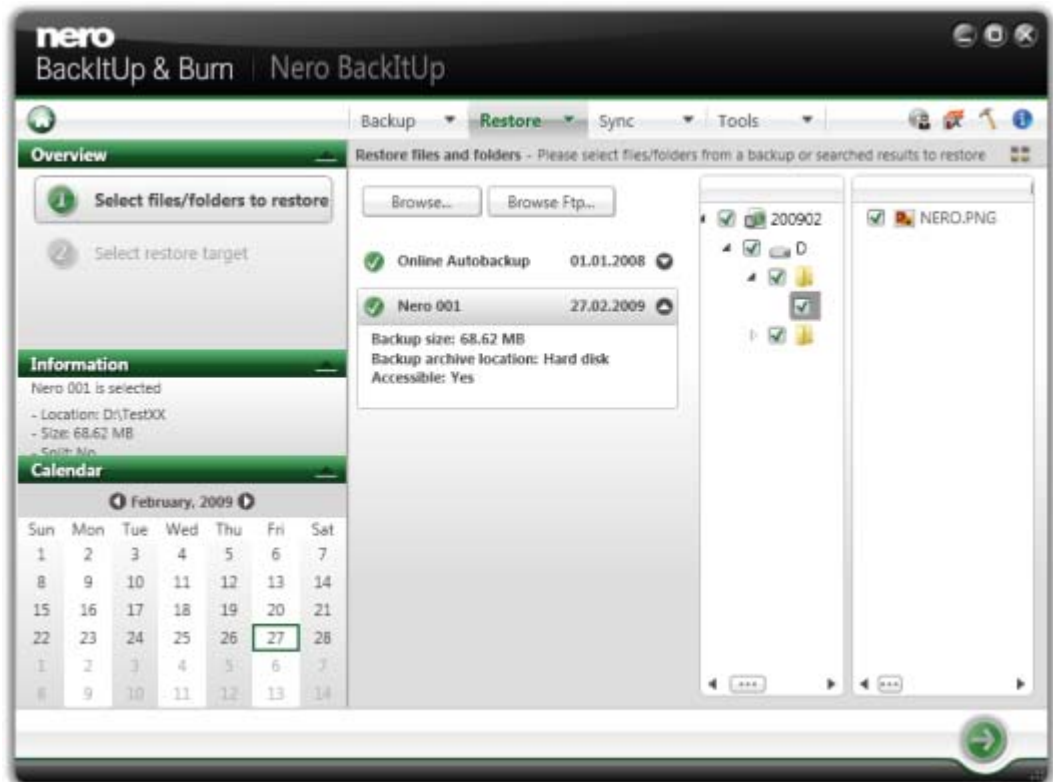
nero
BackItUp & Burn | Nero BackItUp

Backup Restore Sync Tools

Overview

Select files/folders to restore

Select restore target

Restore files and folders - Please select files/folders from a backup or searched results to restore

Browse... Browse Ftp...

Online Autobackup 01.01.2008

Nero 001 27.02.2009

Backup size: 68.62 MB
Backup archive location: Hard disk
Accessible: Yes

200902
D

NERO.PNG

Information
Nero 001 is selected
- Location: D:\TestXX
- Size: 68.62 MB
- Split: No

Calendar

February, 2009

| Sun | Mon | Tue | Wed | Thu | Fri | Sat |
|---|---|---|---|---|---|---|
| 1 | 2 | 3 | 4 | 5 | 6 | 7 |
| 8 | 9 | 10 | 11 | 12 | 13 | 14 |
| 15 | 16 | 17 | 18 | 19 | 20 | 21 |
| 22 | 23 | 24 | 25 | 26 | 27 | 28 |
| 1 | 2 | 3 | 4 | 5 | 6 | 7 |
| 8 | 9 | 10 | 11 | 12 | 13 | 14 |